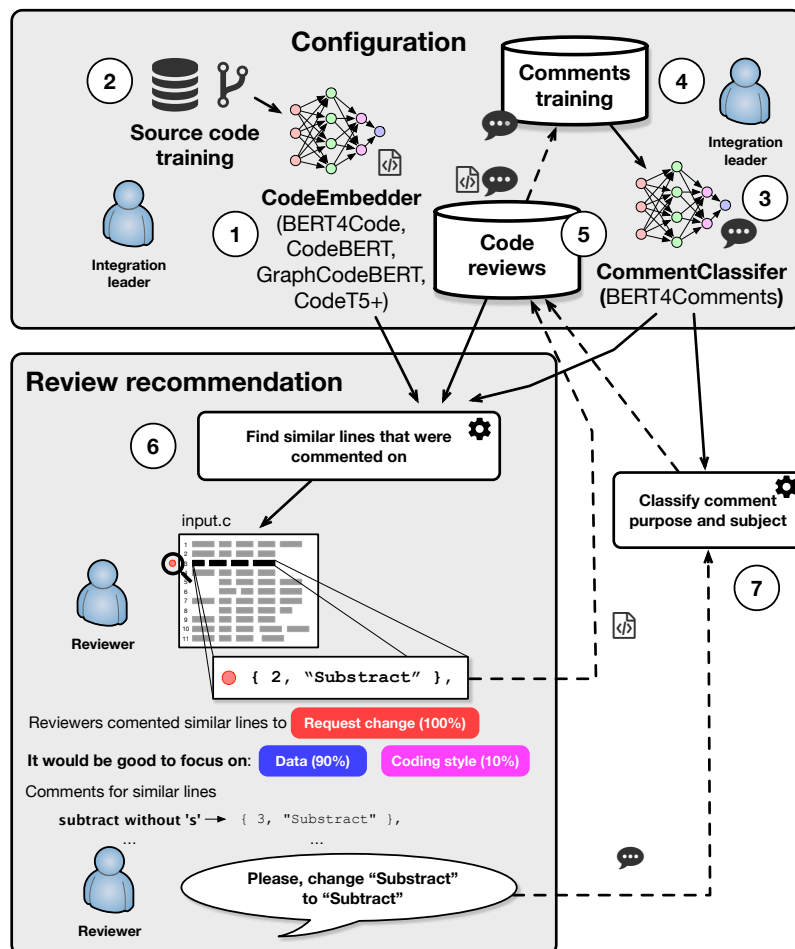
Configuration

2

Source code training

Integration leader

CodeEmbedder (BERT4Code, CodeBERT, GraphCodeBERT, CodeT5+)

1

Comments training

4

Integration leader

3

Code reviews

5

CommentClassifer (BERT4Comments)

Review recommendation

6

Find similar lines that were commented on

input.c

1
2
3
4
5
6
7
8
9
10
11

Reviewer

● { 2, “Substract” },

Classify comment purpose and subject

7

Reviewers comented similar lines to Request change (100%)

It would be good to focus on: Data (90%) Coding style (10%)

Comments for similar lines

subtract without 's' → { 3, "Substract" },

...

...

Reviewer

Please, change “Substract” to “Subtract”